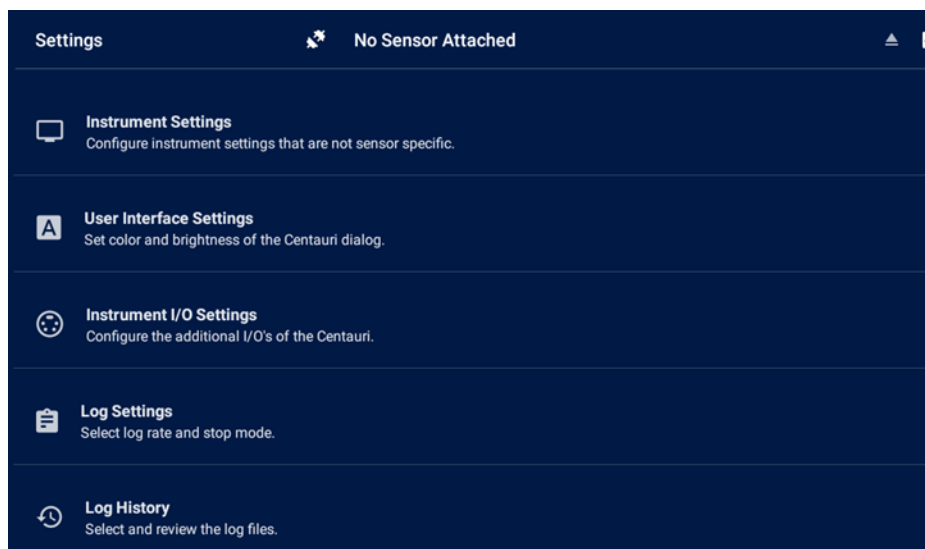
Settings No Sensor Attached

Instrument Settings
Configure instrument settings that are not sensor specific.

A

User Interface Settings
Set color and brightness of the Centauri dialog.

Instrument I/O Settings
Configure the additional I/O's of the Centauri.

Log Settings
Select log rate and stop mode.

Log History
Select and review the log files.